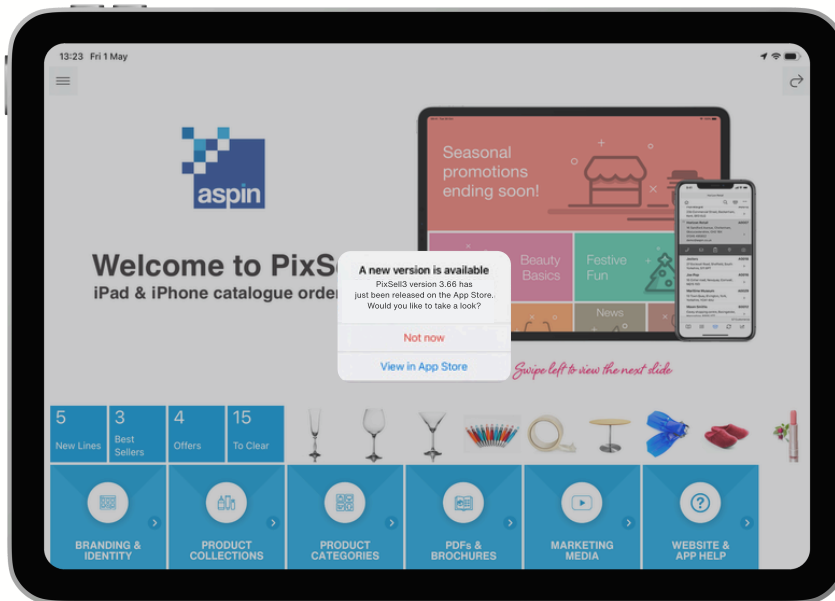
13:23 Fri 1 May

aspin

Welcome to PixSe

iPad & iPhone catalogue order

Seasonal promotions ending soon!

Beauty Basics

Festive Fun

News

A new version is available

PixSell3 version 3.66 has just been released on the App Store. Would you like to take a look?

Not now

View in App Store

Swipe left to view the next slide

5 New Lines

3 Best Sellers

4 Offers

15 To Clear

BRANDING & IDENTITY

PRODUCT COLLECTIONS

PRODUCT CATEGORIES

PDFs & BROCHURES

MARKETING MEDIA

WEBSITE & APP HELP